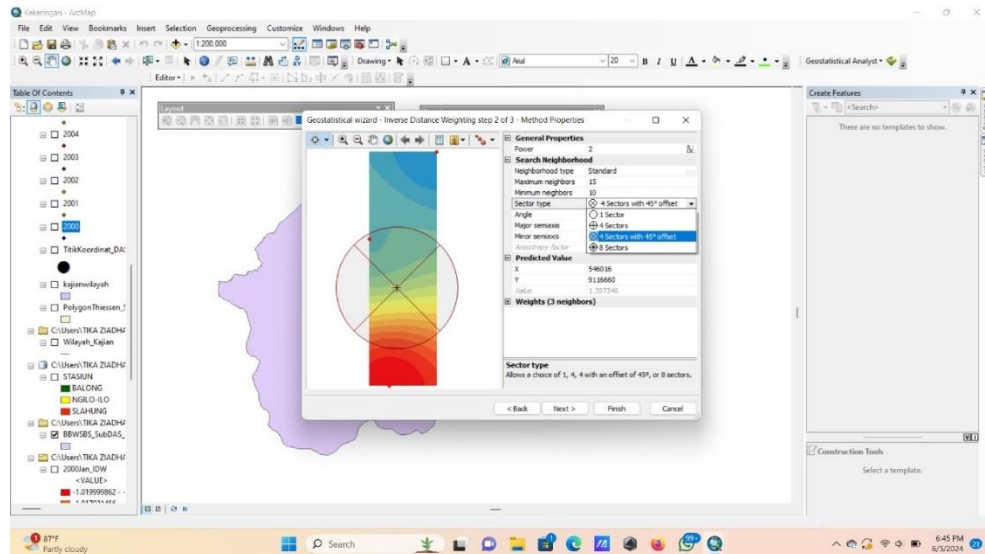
Kekeringan - ArcMap

File Edit View Bookmarks Insert Selection Geoprocessing Customize Windows Help

1:200.000

Drawing

Arial

20

Geostatistical Analyst

Editor

Table Of Contents

2004

2003

2002

2001

2000

TitikKoordinat_DA!

kajianwilayah

PolygonThiessen_!

C:\Users\TIKA ZIADH/

Wilayah_Kajian

C:\Users\TIKA ZIADH/

STASIUN

BALONG

NGILO-ILO

SLAHUNG

C:\Users\TIKA ZIADH/

BBWSBS_SubDAS_

C:\Users\TIKA ZIADH/

2000Jan_IDW

<VALUE>

-1.019999862 -

Layout

Geostatistical wizard - Inverse Distance Weighting step 2 of 3 - Method Properties

General Properties

Power 2

Search Neighborhood

Neighborhood type Standard

Maximum neighbors 15

Minimum neighbors 10

Sector type 4 Sectors with 45° offset

Angle

Major semiaxis

Minor semiaxis

Anisotropy factor

1 Sector

4 Sectors

4 Sectors with 45° offset

8 Sectors

Predicted Value

X 546016

Y 9116660

Value 1.307346

Weights (3 neighbors)

Sector type

Allows a choice of 1, 4, 4 with an offset of 45°, or 8 sectors.

< Back Next > Finish Cancel

Create Features

<Search>

There are no templates to show.

Construction Tools

Select a template.

87°F

Partly cloudy

Search

6:45 PM

6/5/2024